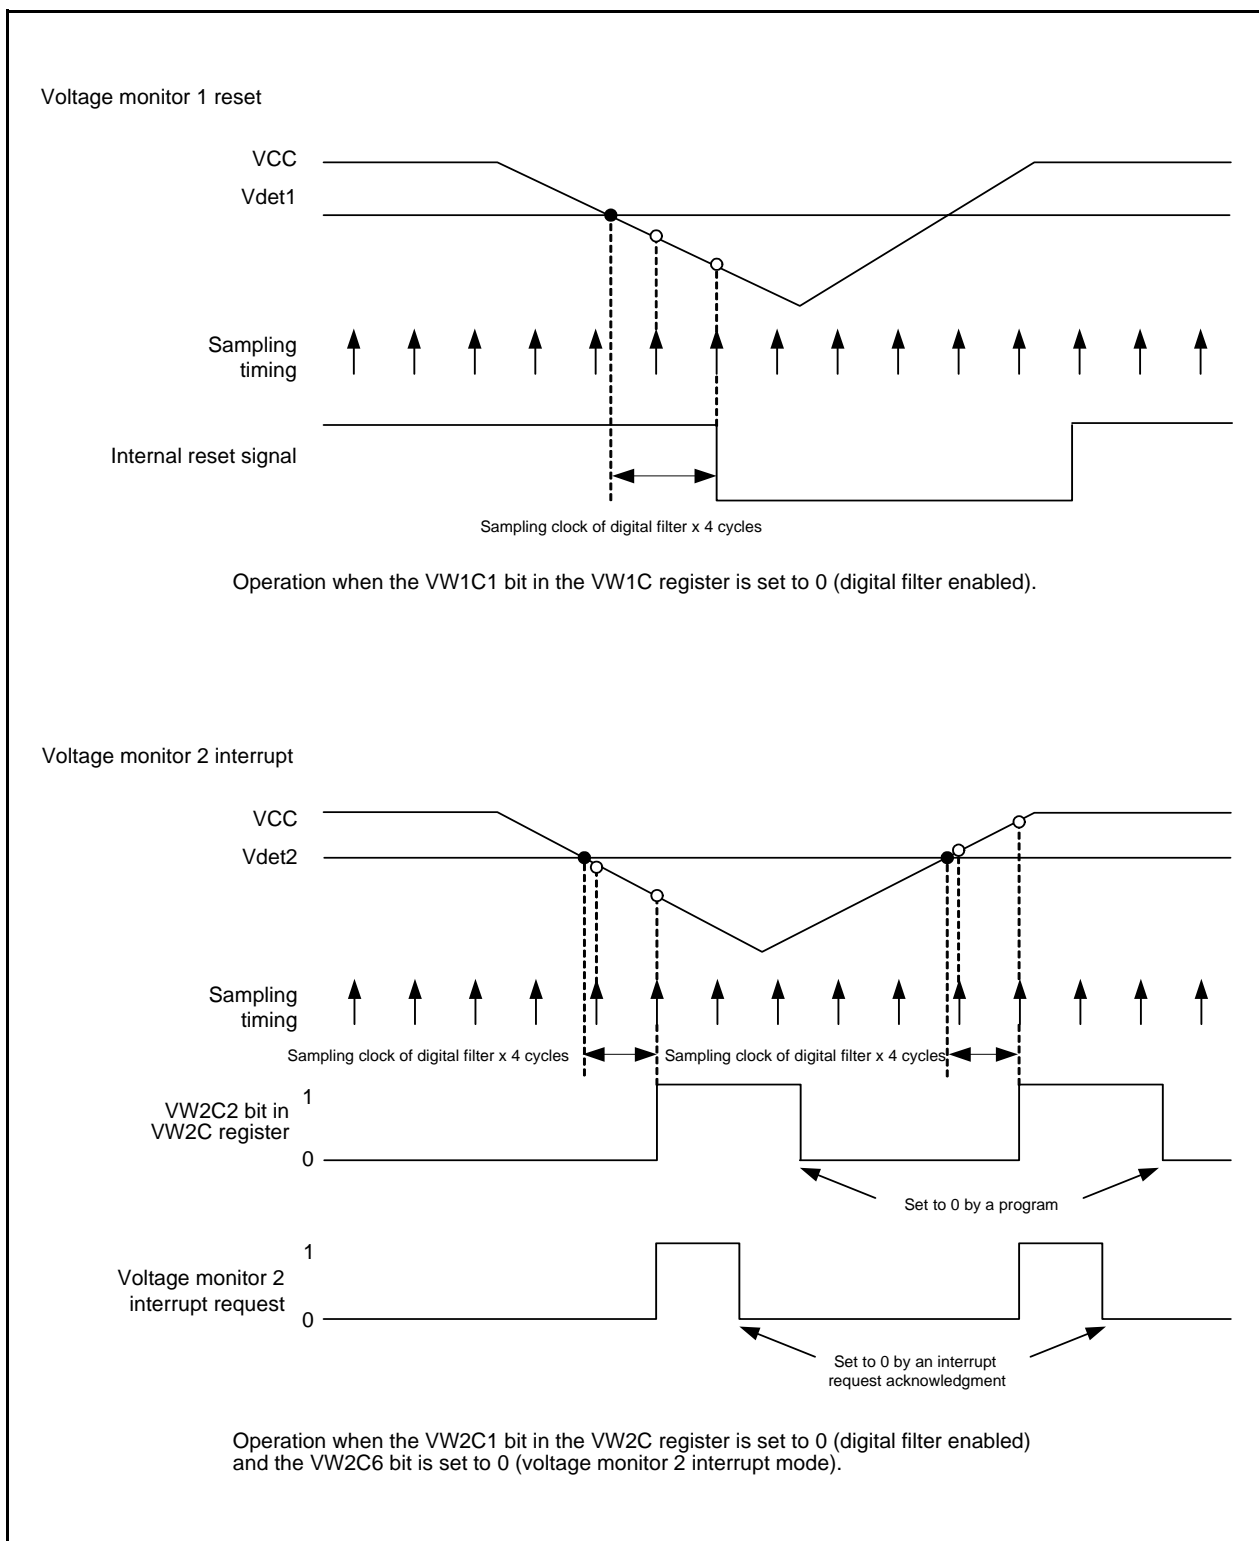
Voltage monitor 1 reset

VCC

Vdet1

Sampling timing

Internal reset signal

Sampling clock of digital filter x 4 cycles

Operation when the VW1C1 bit in the VW1C register is set to 0 (digital filter enabled).

Voltage monitor 2 interrupt

VCC

Vdet2

Sampling timing

Sampling clock of digital filter x 4 cycles

Sampling clock of digital filter x 4 cycles

VW2C2 bit in VW2C register

1

0

Set to 0 by a program

Voltage monitor 2 interrupt request

1

0

Set to 0 by an interrupt request acknowledgment

Operation when the VW2C1 bit in the VW2C register is set to 0 (digital filter enabled) and the VW2C6 bit is set to 0 (voltage monitor 2 interrupt mode).